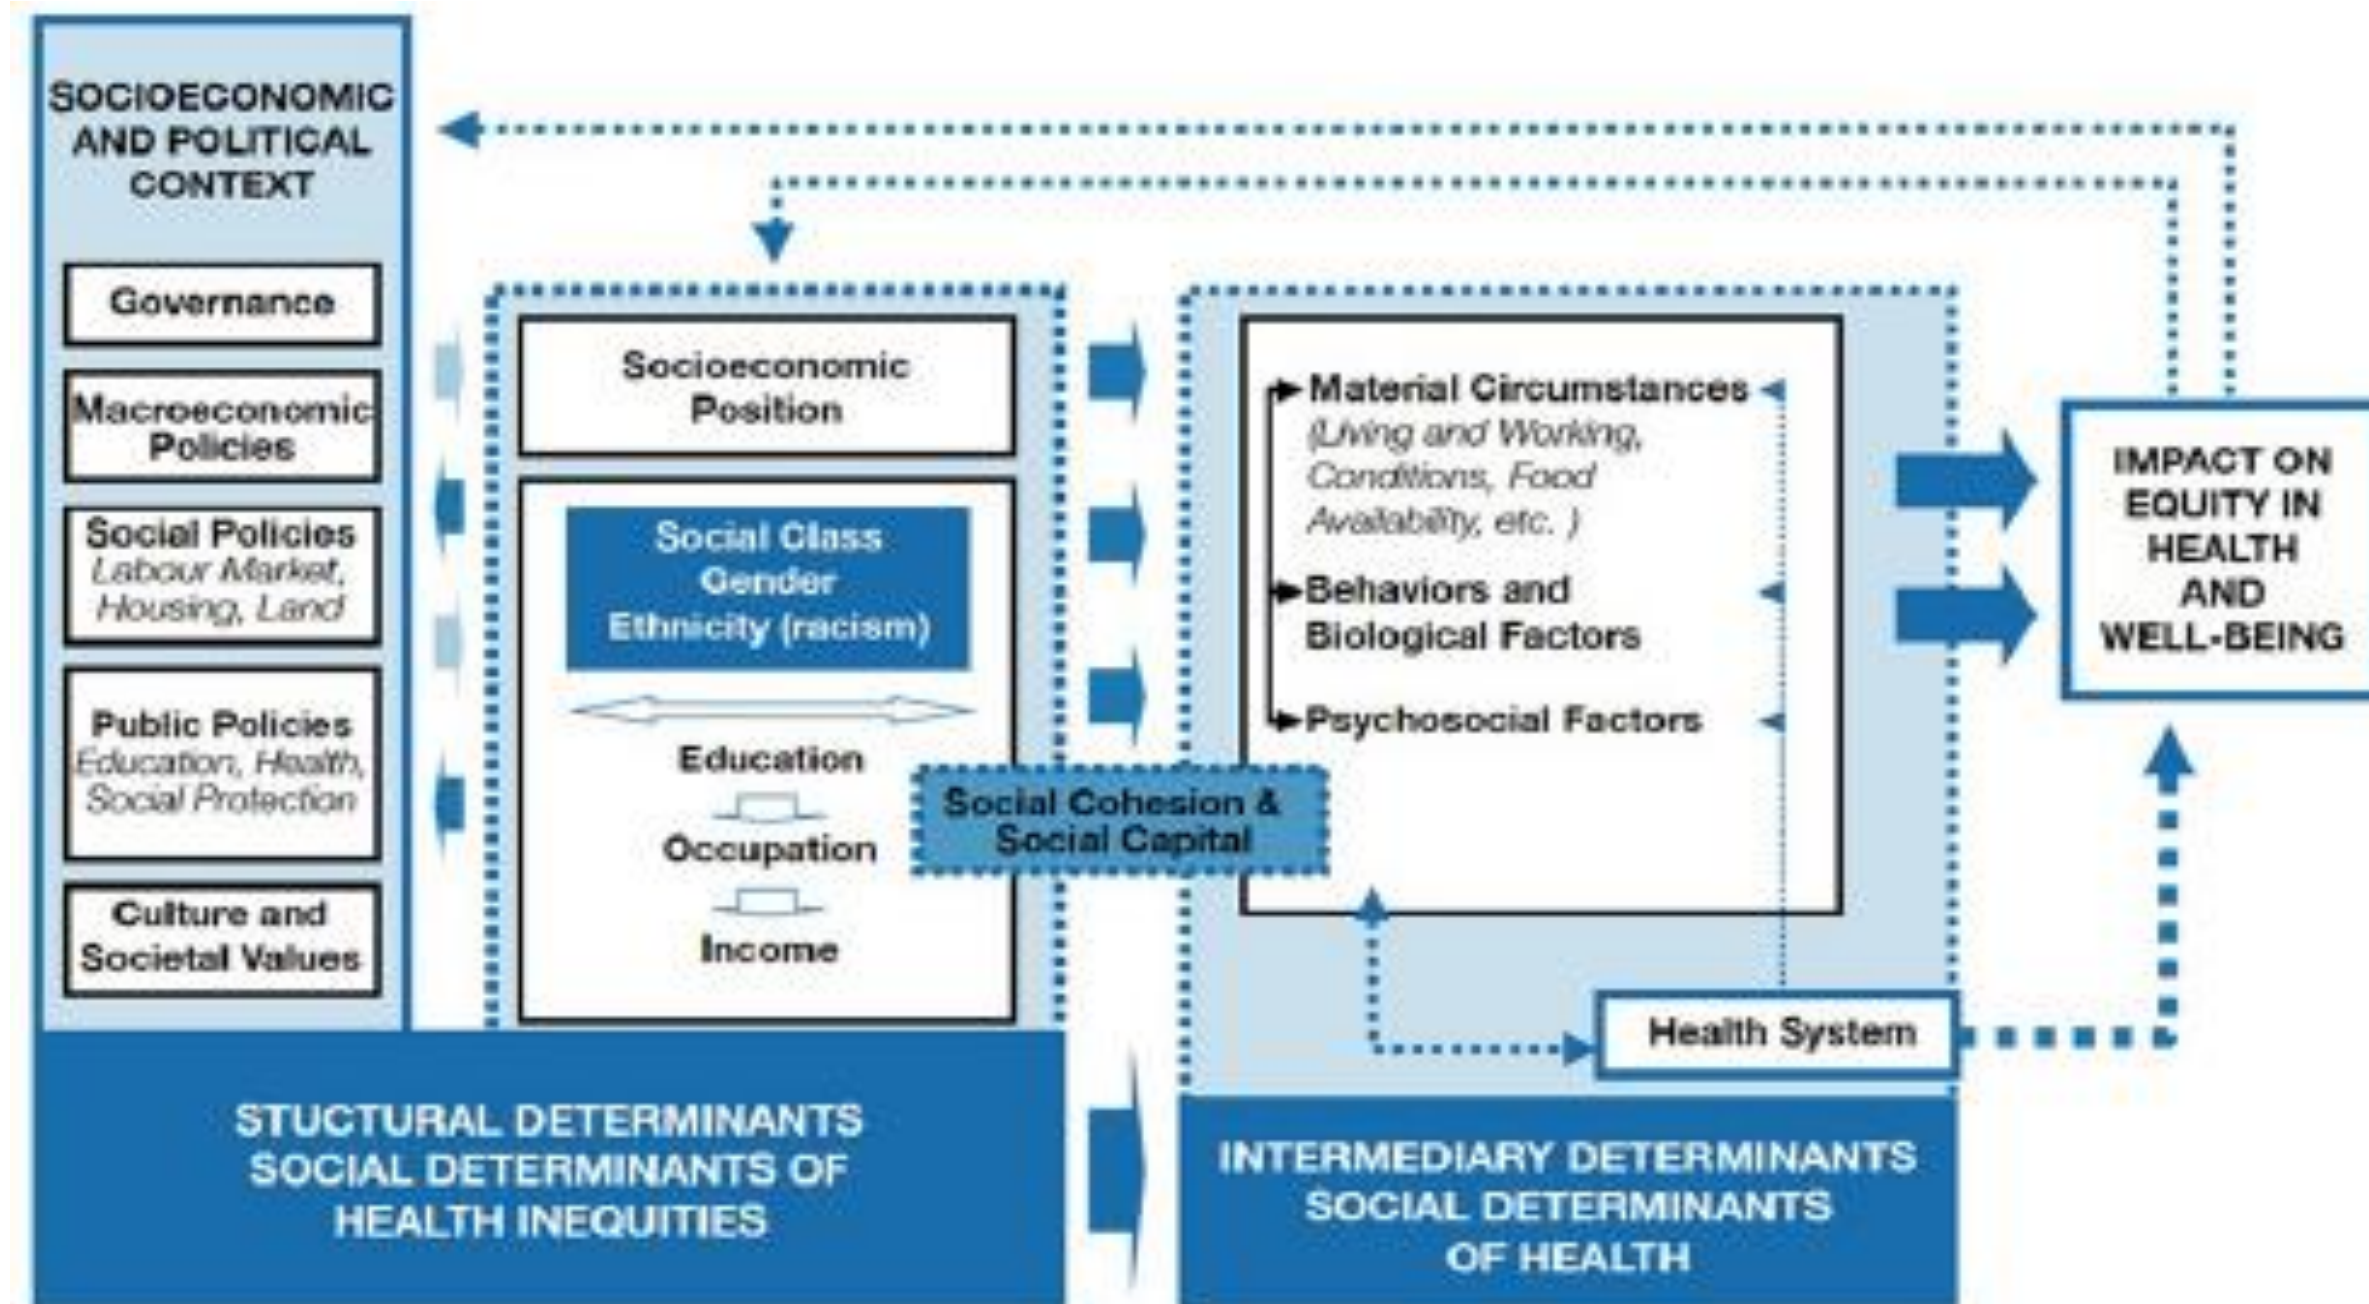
SOCIOECONOMIC AND POLITICAL CONTEXT

Governance

Macroeconomic Policies

Social Policies
Labour Market, Housing, Land

Public Policies
Education, Health, Social Protection

Culture and Societal Values

Socioeconomic Position

Social Class
Gender
Ethnicity (racism)

Education

Occupation

Income

Social Cohesion & Social Capital

Material Circumstances
(Living and Working, Conditions, Food Availability, etc. )

Behaviors and Biological Factors

Psychosocial Factors

Health System

IMPACT ON EQUITY IN HEALTH AND WELL-BEING

STUCTURAL DETERMINANTS
SOCIAL DETERMINANTS OF HEALTH INEQUITIES

INTERMEDIARY DETERMINANTS
SOCIAL DETERMINANTS OF HEALTH